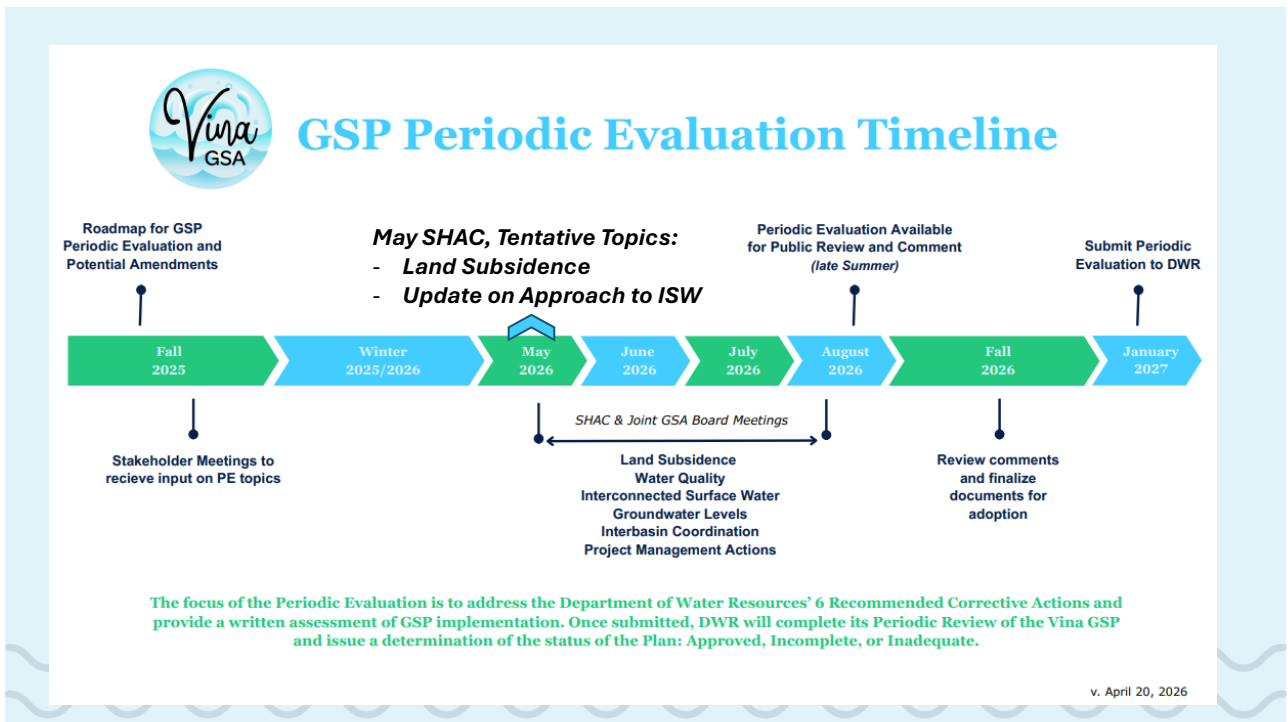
Vina GSA

GSP Periodic Evaluation Timeline

Roadmap for GSP Periodic Evaluation and Potential Amendments

May SHAC, Tentative Topics:
- Land Subsidence
- Update on Approach to ISW

Periodic Evaluation Available for Public Review and Comment (late Summer)

Submit Periodic Evaluation to DWR

Fall 2025

Winter 2025/2026

May 2026

June 2026

July 2026

August 2026

Fall 2026

January 2027

Stakeholder Meetings to recieve input on PE topics

SHAC & Joint GSA Board Meetings

Land Subsidence
Water Quality
Interconnected Surface Water
Groundwater Levels
Interbasin Coordination
Project Management Actions

Review comments and finalize documents for adoption

The focus of the Periodic Evaluation is to address the Department of Water Resources' 6 Recommended Corrective Actions and provide a written assessment of GSP implementation. Once submitted, DWR will complete its Periodic Review of the Vina GSP and issue a determination of the status of the Plan: Approved, Incomplete, or Inadequate.

v. April 20, 2026